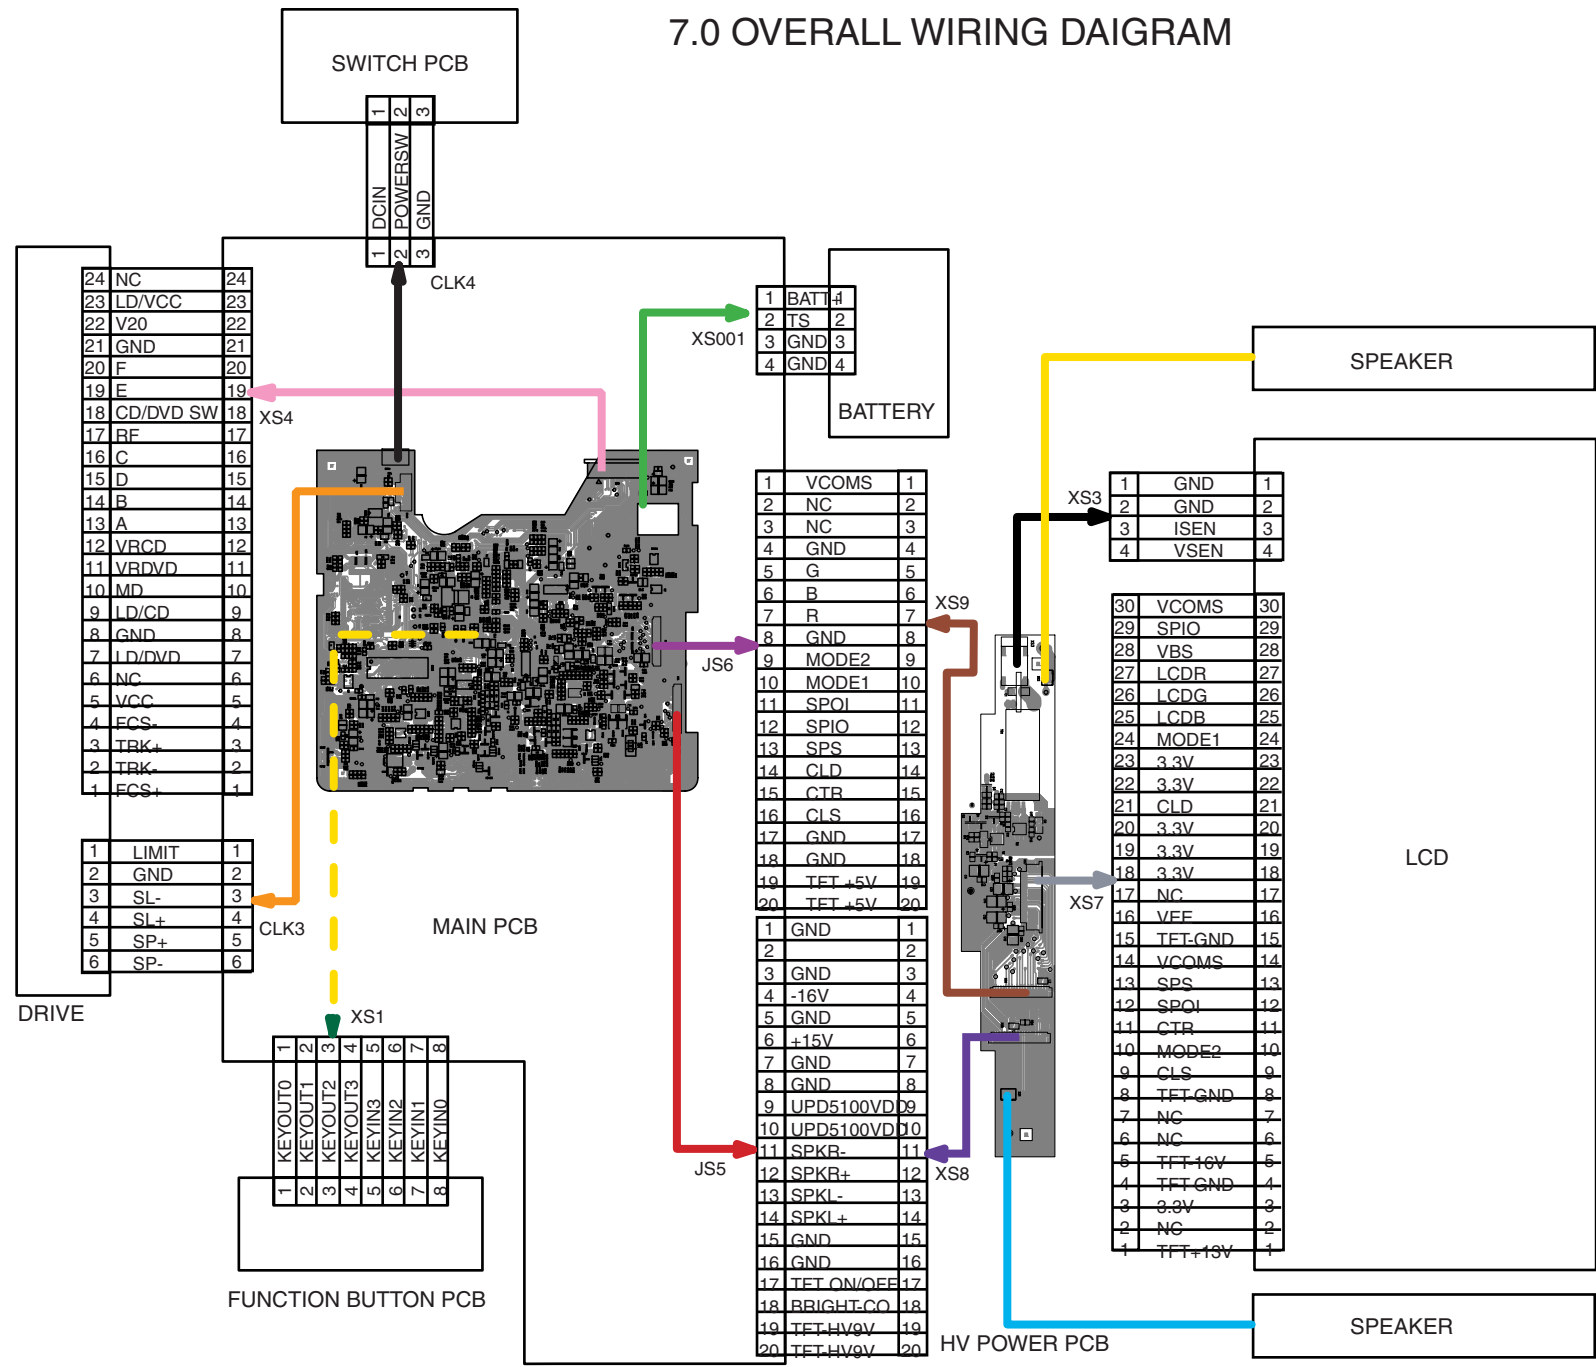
7.0 OVERALL WIRING DAIGRAM

SWITCH PCB

| 1 | 2 | 3 |
|---|---|---|
| DCIN | POWERSW | GND |
| 1 | 2 | 3 |

CLK4

| 24 | NC | 24 |
|---|---|---|
| 23 | LD/VCC | 23 |
| 22 | V20 | 22 |
| 21 | GND | 21 |
| 20 | F | 20 |
| 19 | E | 19 |
| 18 | CD/DVD SW | 18 |
| 17 | RF | 17 |
| 16 | C | 16 |
| 15 | D | 15 |
| 14 | B | 14 |
| 13 | A | 13 |
| 12 | VRCD | 12 |
| 11 | VRDVD | 11 |
| 10 | MD | 10 |
| 9 | LD/CD | 9 |
| 8 | GND | 8 |
| 7 | LD/DVD | 7 |
| 6 | NC | 6 |
| 5 | VCC | 5 |
| 4 | FCS- | 4 |
| 3 | TRK+ | 3 |
| 2 | TRK- | 2 |
| 1 | FCS+ | 1 |

XS4

| 1 | LIMIT | 1 |
|---|---|---|
| 2 | GND | 2 |
| 3 | SL- | 3 |
| 4 | SL+ | 4 |
| 5 | SP+ | 5 |
| 6 | SP- | 6 |

CLK3

DRIVE

MAIN PCB

XS1

| 1 | 2 | 3 | 4 | 5 | 6 | 7 | 8 |
|---|---|---|---|---|---|---|---|
| KEYOUT0 | KEYOUT1 | KEYOUT2 | KEYOUT3 | KEYIN3 | KEYIN2 | KEYIN1 | KEYIN0 |
| 1 | 2 | 3 | 4 | 5 | 6 | 7 | 8 |

FUNCTION BUTTON PCB

XS001

| 1 | BATT+ | 1 |
|---|---|---|
| 2 | TS | 2 |
| 3 | GND | 3 |
| 4 | GND | 4 |

BATTERY

| 1 | VCOMS | 1 |
|---|---|---|
| 2 | NC | 2 |
| 3 | NC | 3 |
| 4 | GND | 4 |
| 5 | G | 5 |
| 6 | B | 6 |
| 7 | R | 7 |
| 8 | GND | 8 |
| 9 | MODE2 | 9 |
| 10 | MODE1 | 10 |
| 11 | SPOI | 11 |
| 12 | SPIO | 12 |
| 13 | SPS | 13 |
| 14 | CLD | 14 |
| 15 | CTR | 15 |
| 16 | CLS | 16 |
| 17 | GND | 17 |
| 18 | GND | 18 |
| 19 | TFT +5V | 19 |
| 20 | TFT +5V | 20 |

JS6

XS9

| 1 | GND | 1 |
|---|---|---|
| 2 |  | 2 |
| 3 | GND | 3 |
| 4 | -16V | 4 |
| 5 | GND | 5 |
| 6 | +15V | 6 |
| 7 | GND | 7 |
| 8 | GND | 8 |
| 9 | UPD5100VDD | 9 |
| 10 | UPD5100VDD | 10 |
| 11 | SPKR- | 11 |
| 12 | SPKR+ | 12 |
| 13 | SPKL- | 13 |
| 14 | SPKL+ | 14 |
| 15 | GND | 15 |
| 16 | GND | 16 |
| 17 | TFT ON/OFF | 17 |
| 18 | BRIGHT-CO | 18 |
| 19 | TFT-HV9V | 19 |
| 20 | TFT-HV9V | 20 |

JS5

XS8

HV POWER PCB

SPEAKER

XS3

| 1 | GND | 1 |
|---|---|---|
| 2 | GND | 2 |
| 3 | ISEN | 3 |
| 4 | VSEN | 4 |

| 30 | VCOMS | 30 |
|---|---|---|
| 29 | SPIO | 29 |
| 28 | VBS | 28 |
| 27 | LCDR | 27 |
| 26 | LCDG | 26 |
| 25 | LCDB | 25 |
| 24 | MODE1 | 24 |
| 23 | 3.3V | 23 |
| 22 | 3.3V | 22 |
| 21 | CLD | 21 |
| 20 | 3.3V | 20 |
| 19 | 3.3V | 19 |
| 18 | 3.3V | 18 |
| 17 | NC | 17 |
| 16 | VEE | 16 |
| 15 | TFT-GND | 15 |
| 14 | VCOMS | 14 |
| 13 | SPS | 13 |
| 12 | SPOI | 12 |
| 11 | CTR | 11 |
| 10 | MODE2 | 10 |
| 9 | CLS | 9 |
| 8 | TFT-GND | 8 |
| 7 | NC | 7 |
| 6 | NC | 6 |
| 5 | TFT-16V | 5 |
| 4 | TFT-GND | 4 |
| 3 | 3.3V | 3 |
| 2 | NC | 2 |
| 1 | TFT+13V | 1 |

XS7

LCD

SPEAKER